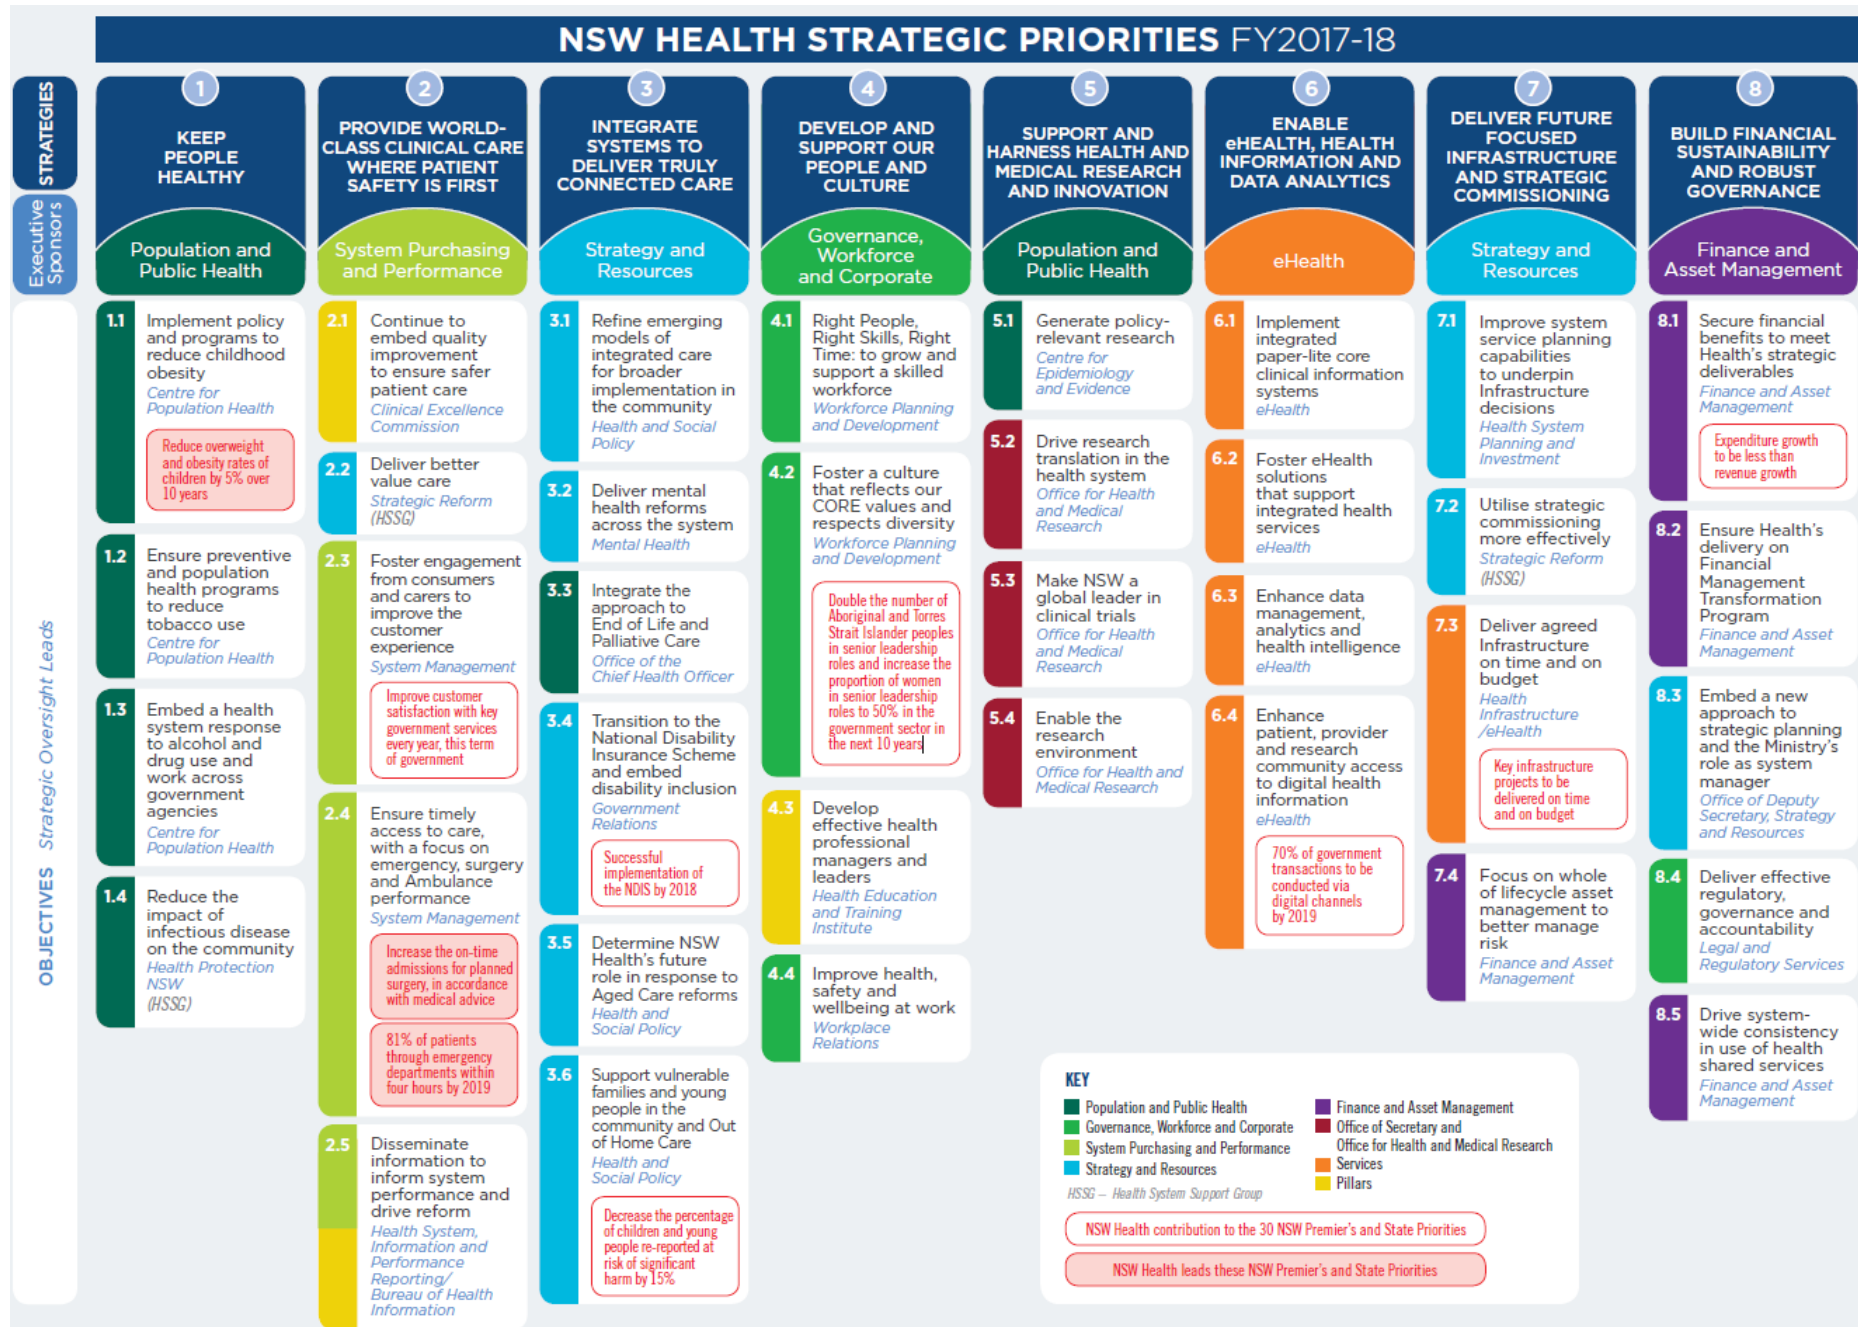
NSW HEALTH STRATEGIC PRIORITIES FY2017-18

STRATEGIES

Executive Sponsors

OBJECTIVES Strategic Oversight Leads

1 KEEP PEOPLE HEALTHY
Population and Public Health

1.1 Implement policy and programs to reduce childhood obesity
Centre for Population Health
Reduce overweight and obesity rates of children by 5% over 10 years

1.2 Ensure preventive and population health programs to reduce tobacco use
Centre for Population Health

1.3 Embed a health system response to alcohol and drug use and work across government agencies
Centre for Population Health

1.4 Reduce the impact of infectious disease on the community
Health Protection NSW (HSSG)

2 PROVIDE WORLD-CLASS CLINICAL CARE WHERE PATIENT SAFETY IS FIRST
System Purchasing and Performance

2.1 Continue to embed quality improvement to ensure safer patient care
Clinical Excellence Commission

2.2 Deliver better value care
Strategic Reform (HSSG)

2.3 Foster engagement from consumers and carers to improve the customer experience
System Management
Improve customer satisfaction with key government services every year, this term of government

2.4 Ensure timely access to care, with a focus on emergency, surgery and Ambulance performance
System Management
Increase the on-time admissions for planned surgery, in accordance with medical advice
81% of patients through emergency departments within four hours by 2019

2.5 Disseminate information to inform system performance and drive reform
Health System, Information and Performance Reporting/ Bureau of Health Information

3 INTEGRATE SYSTEMS TO DELIVER TRULY CONNECTED CARE
Strategy and Resources

3.1 Refine emerging models of integrated care for broader implementation in the community
Health and Social Policy

3.2 Deliver mental health reforms across the system
Mental Health

3.3 Integrate the approach to End of Life and Palliative Care
Office of the Chief Health Officer

3.4 Transition to the National Disability Insurance Scheme and embed disability inclusion
Government Relations
Successful implementation of the NDIS by 2018

3.5 Determine NSW Health's future role in response to Aged Care reforms
Health and Social Policy

3.6 Support vulnerable families and young people in the community and Out of Home Care
Health and Social Policy
Decrease the percentage of children and young people re-reported at risk of significant harm by 15%

4 DEVELOP AND SUPPORT OUR PEOPLE AND CULTURE
Governance, Workforce and Corporate

4.1 Right People, Right Skills, Right Time: to grow and support a skilled workforce
Workforce Planning and Development

4.2 Foster a culture that reflects our CORE values and respects diversity
Workforce Planning and Development
Double the number of Aboriginal and Torres Strait Islander peoples in senior leadership roles and increase the proportion of women in senior leadership roles to 50% in the government sector in the next 10 years

4.3 Develop effective health professional managers and leaders
Health Education and Training Institute

4.4 Improve health, safety and wellbeing at work
Workplace Relations

5 SUPPORT AND HARNESS HEALTH AND MEDICAL RESEARCH AND INNOVATION
Population and Public Health

5.1 Generate policy-relevant research
Centre for Epidemiology and Evidence

5.2 Drive research translation in the health system
Office for Health and Medical Research

5.3 Make NSW a global leader in clinical trials
Office for Health and Medical Research

5.4 Enable the research environment
Office for Health and Medical Research

6 ENABLE eHEALTH, HEALTH INFORMATION AND DATA ANALYTICS
eHealth

6.1 Implement integrated paper-lite core clinical information systems
eHealth

6.2 Foster eHealth solutions that support integrated health services
eHealth

6.3 Enhance data management, analytics and health intelligence
eHealth

6.4 Enhance patient, provider and research community access to digital health information
eHealth
70% of government transactions to be conducted via digital channels by 2019

7 DELIVER FUTURE FOCUSED INFRASTRUCTURE AND STRATEGIC COMMISSIONING
Strategy and Resources

7.1 Improve system service planning capabilities to underpin Infrastructure decisions
Health System Planning and Investment

7.2 Utilise strategic commissioning more effectively
Strategic Reform (HSSG)

7.3 Deliver agreed Infrastructure on time and on budget
Health Infrastructure /eHealth
Key infrastructure projects to be delivered on time and on budget

7.4 Focus on whole of lifecycle asset management to better manage risk
Finance and Asset Management

8 BUILD FINANCIAL SUSTAINABILITY AND ROBUST GOVERNANCE
Finance and Asset Management

8.1 Secure financial benefits to meet Health's strategic deliverables
Finance and Asset Management
Expenditure growth to be less than revenue growth

8.2 Ensure Health's delivery on Financial Management Transformation Program
Finance and Asset Management

8.3 Embed a new approach to strategic planning and the Ministry's role as system manager
Office of Deputy Secretary, Strategy and Resources

8.4 Deliver effective regulatory, governance and accountability
Legal and Regulatory Services

8.5 Drive system-wide consistency in use of health shared services
Finance and Asset Management

KEY
Population and Public Health
Governance, Workforce and Corporate
System Purchasing and Performance
Strategy and Resources
Finance and Asset Management
Office of Secretary and Office for Health and Medical Research
Services
Pillars
HSSG – Health System Support Group
NSW Health contribution to the 30 NSW Premier's and State Priorities
NSW Health leads these NSW Premier's and State Priorities